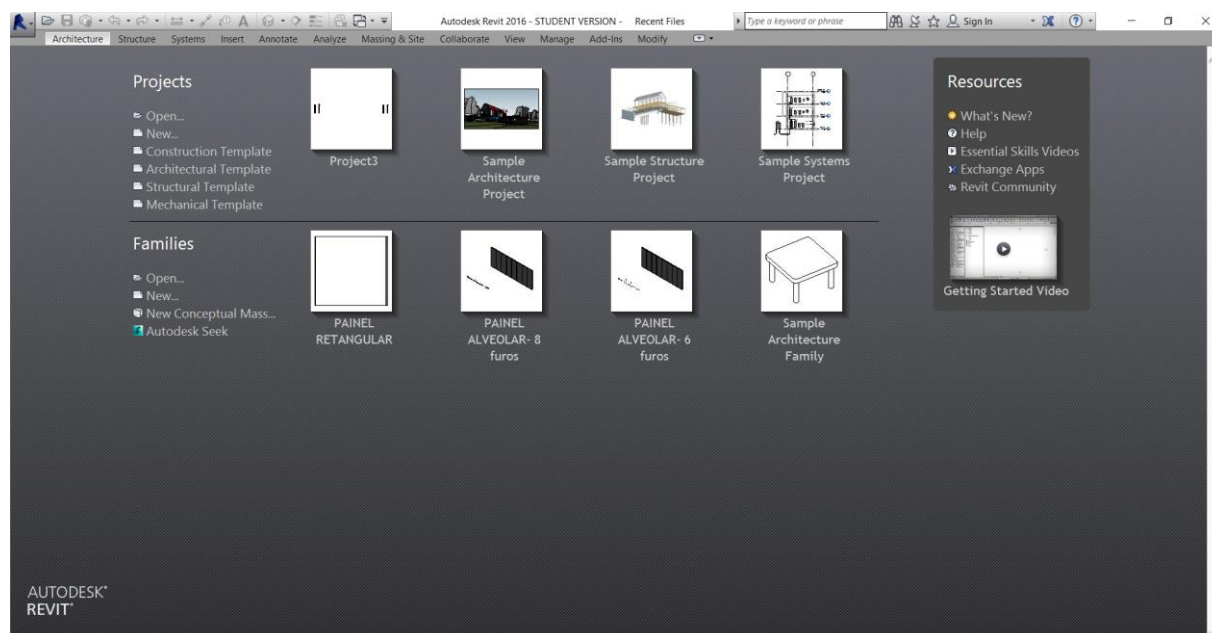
Autodesk Revit 2016 - STUDENT VERSION - Recent Files

Type a keyword or phrase

Sign In

Architecture Structure Systems Insert Annotate Analyze Massing & Site Collaborate View Manage Add-Ins Modify

Projects

Open...
New...
Construction Template
Architectural Template
Structural Template
Mechanical Template

Project3

Sample Architecture Project

Sample Structure Project

Sample Systems Project

Families

Open...
New...
New Conceptual Mass...
Autodesk Seek

PAINEL RETANGULAR

PAINEL ALVEOLAR- 8 furos

PAINEL ALVEOLAR- 6 furos

Sample Architecture Family

Resources

What's New?
Help
Essential Skills Videos
Exchange Apps
Revit Community

Getting Started Video

AUTODESK® REVIT®